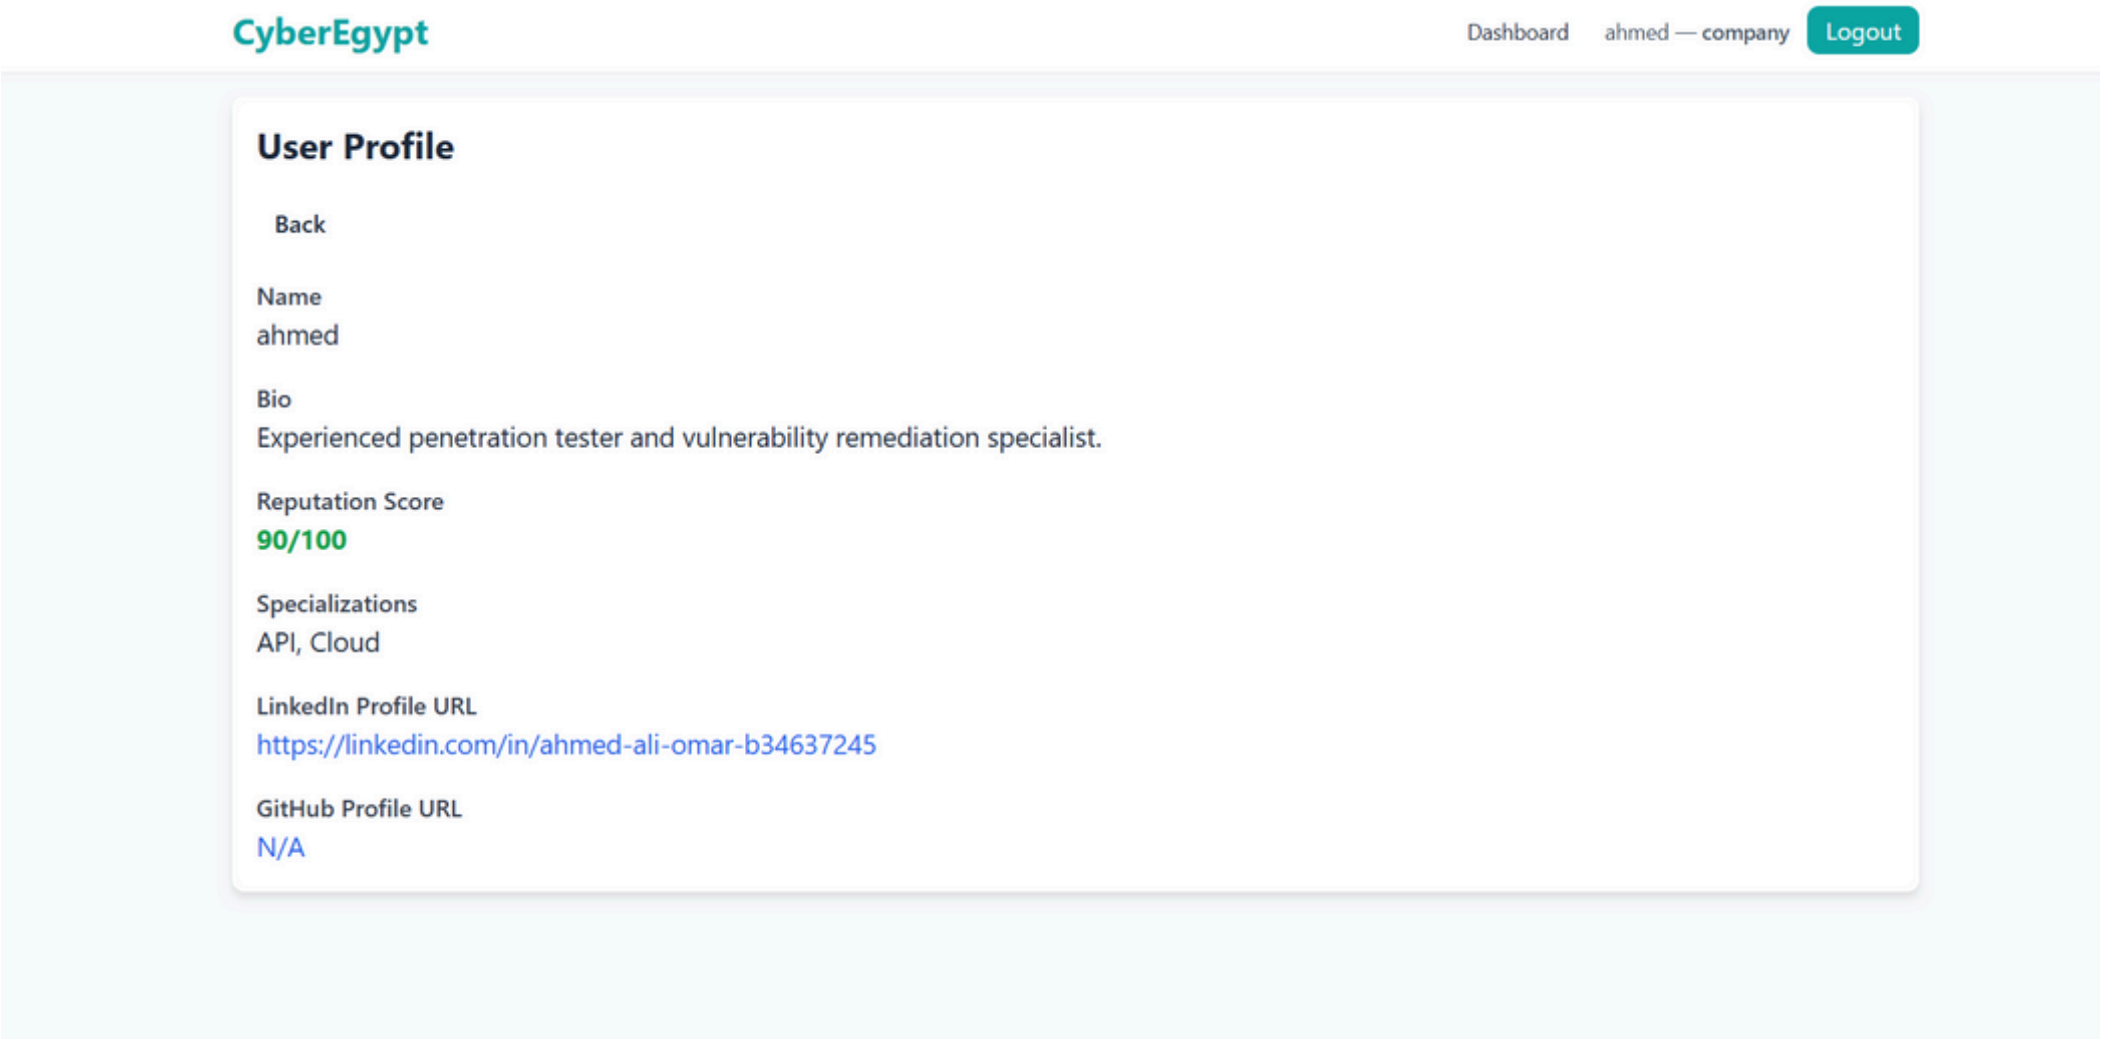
CyberEgypt

Dashboard ahmed — company Logout

User Profile

Back

Name
ahmed

Bio
Experienced penetration tester and vulnerability remediation specialist.

Reputation Score
90/100

Specializations
API, Cloud

LinkedIn Profile URL
https://linkedin.com/in/ahmed-ali-omar-b34637245

GitHub Profile URL
N/A